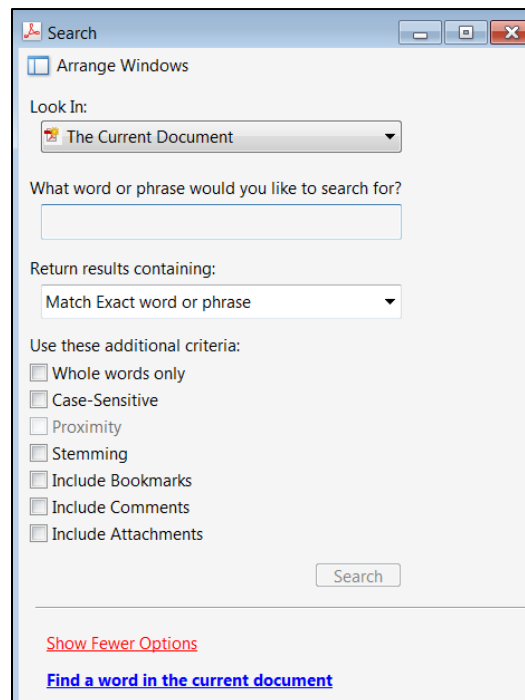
Search

Arrange Windows

Look In:

The Current Document

What word or phrase would you like to search for?

Return results containing:

Match Exact word or phrase

Use these additional criteria:

Whole words only

Case-Sensitive

Proximity

Stemming

Include Bookmarks

Include Comments

Include Attachments

Search

Show Fewer Options

Find a word in the current document